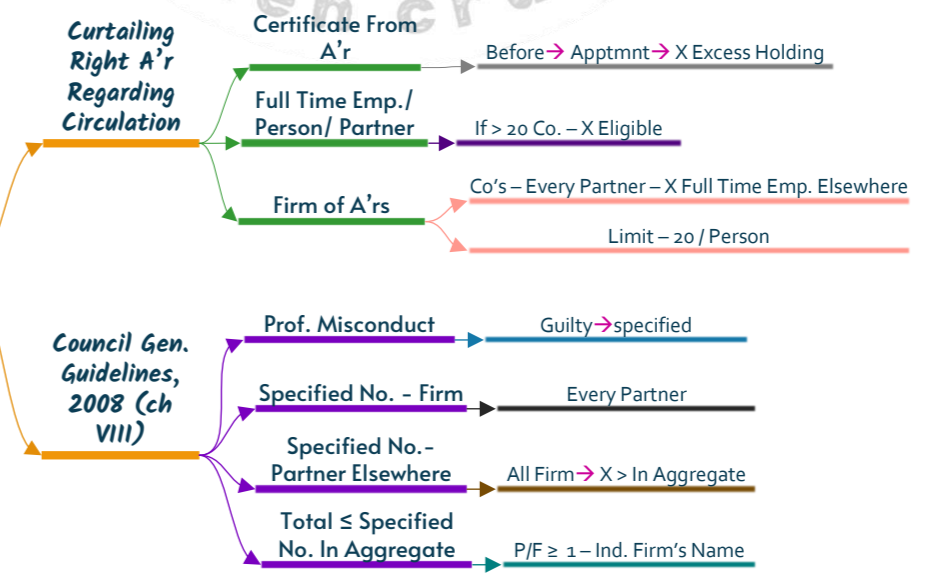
Curtailing Right A'r Regarding Circulation

Certificate From A'r

Before→ Apptmnt→ X Excess Holding

Full Time Emp./ Person/ Partner

If > 20 Co. – X Eligible

Firm of A'rs

Co's – Every Partner – X Full Time Emp. Elsewhere

Limit – 20 / Person

Council Gen. Guidelines, 2008 (ch VIII)

Prof. Misconduct

Guilty→specified

Specified No. - Firm

Every Partner

Specified No.- Partner Elsewhere

All Firm→ X > In Aggregate

Total ≤ Specified No. In Aggregate

P/F ≥ 1 – Ind. Firm's Name